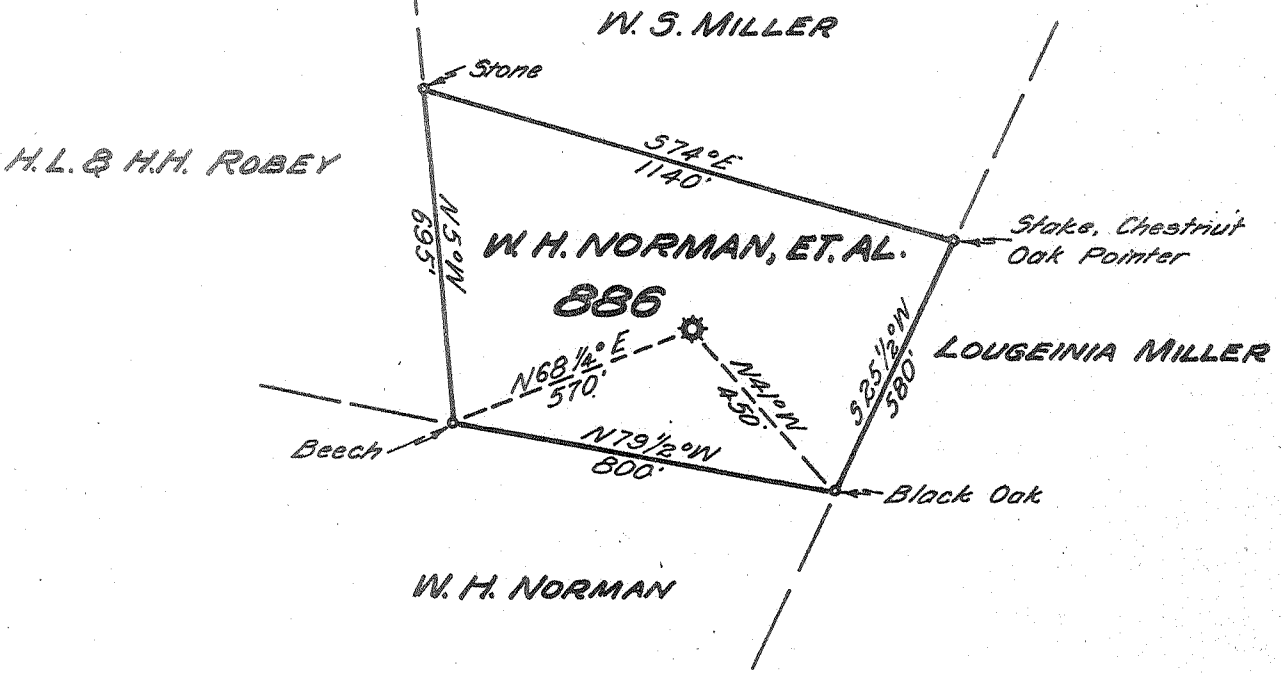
W. S. MILLER

Stone

H.L. & H.H. ROBEY

S74°E
1140'

Stake, Chestnut Oak Pointer

N5°W
695'

W. H. NORMAN, ET. AL.

886

LOUGEINIA MILLER

N68$\frac{1}{4}$°E
570'

N4°W
450'

S25$\frac{1}{2}$°W
580'

Beech

N79$\frac{1}{2}$°W
800'

Black Oak

W. H. NORMAN